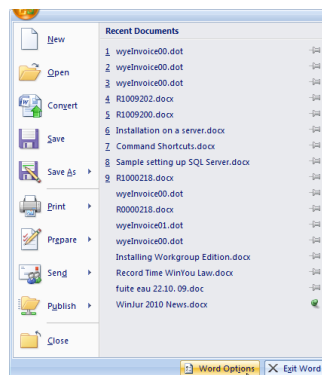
New
Open
Convert
Save
Save As
Print
Prepare
Send
Publish
Close

Recent Documents
1 wyeInvoice00.dot
2 wyeInvoice00.dot
3 wyeInvoice00.dot
4 R1009202.docx
5 R1009200.docx
6 Installation on a server.docx
7 Command Shortcuts.docx
8 Sample setting up SQL Server.docx
9 R1000218.docx
wyeInvoice00.dot
R0000218.docx
wyeInvoice01.dot
wyeInvoice00.dot
Installing Workgroup Edition.docx
Record Time WinYou Law.docx
fuite eau 22.10. 09.doc
WinJur 2010 News.docx

Word Options
Exit Word